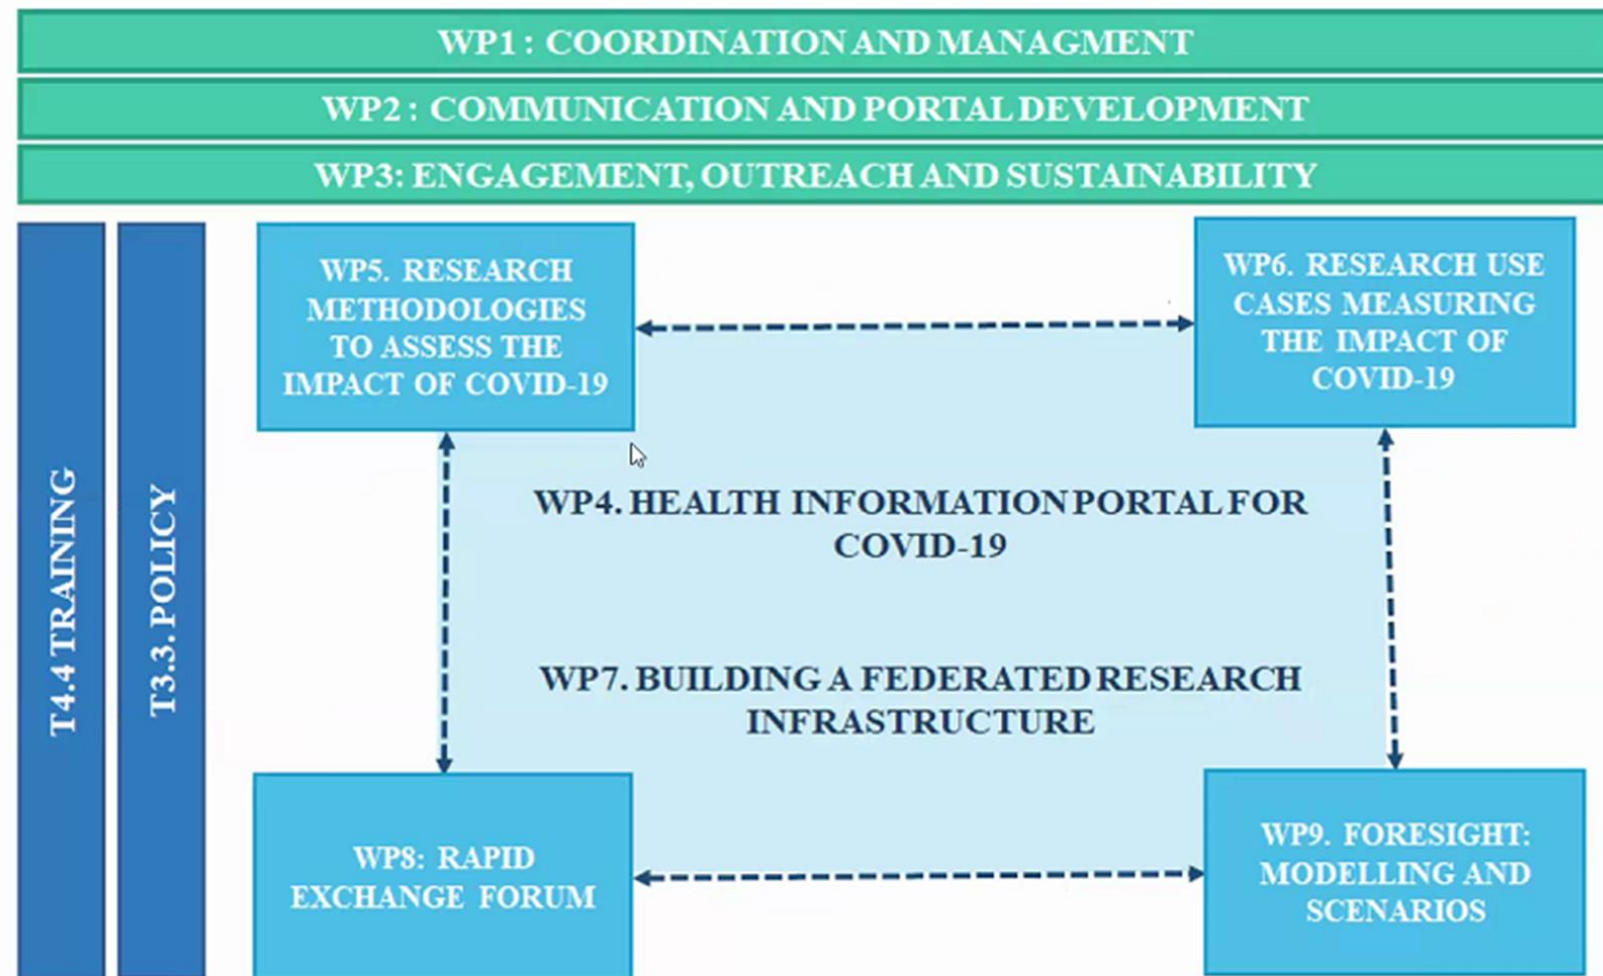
WP1 : COORDINATION AND MANAGMENT

WP2 : COMMUNICATION AND PORTAL DEVELOPMENT

WP3: ENGAGEMENT, OUTREACH AND SUSTAINABILITY

T4.4 TRAINING

T3.3. POLICY

WP5. RESEARCH METHODOLOGIES TO ASSESS THE IMPACT OF COVID-19

WP6. RESEARCH USE CASES MEASURING THE IMPACT OF COVID-19

WP4. HEALTH INFORMATION PORTAL FOR COVID-19

WP7. BUILDING A FEDERATED RESEARCH INFRASTRUCTURE

WP8: RAPID EXCHANGE FORUM

WP9. FORESIGHT: MODELLING AND SCENARIOS